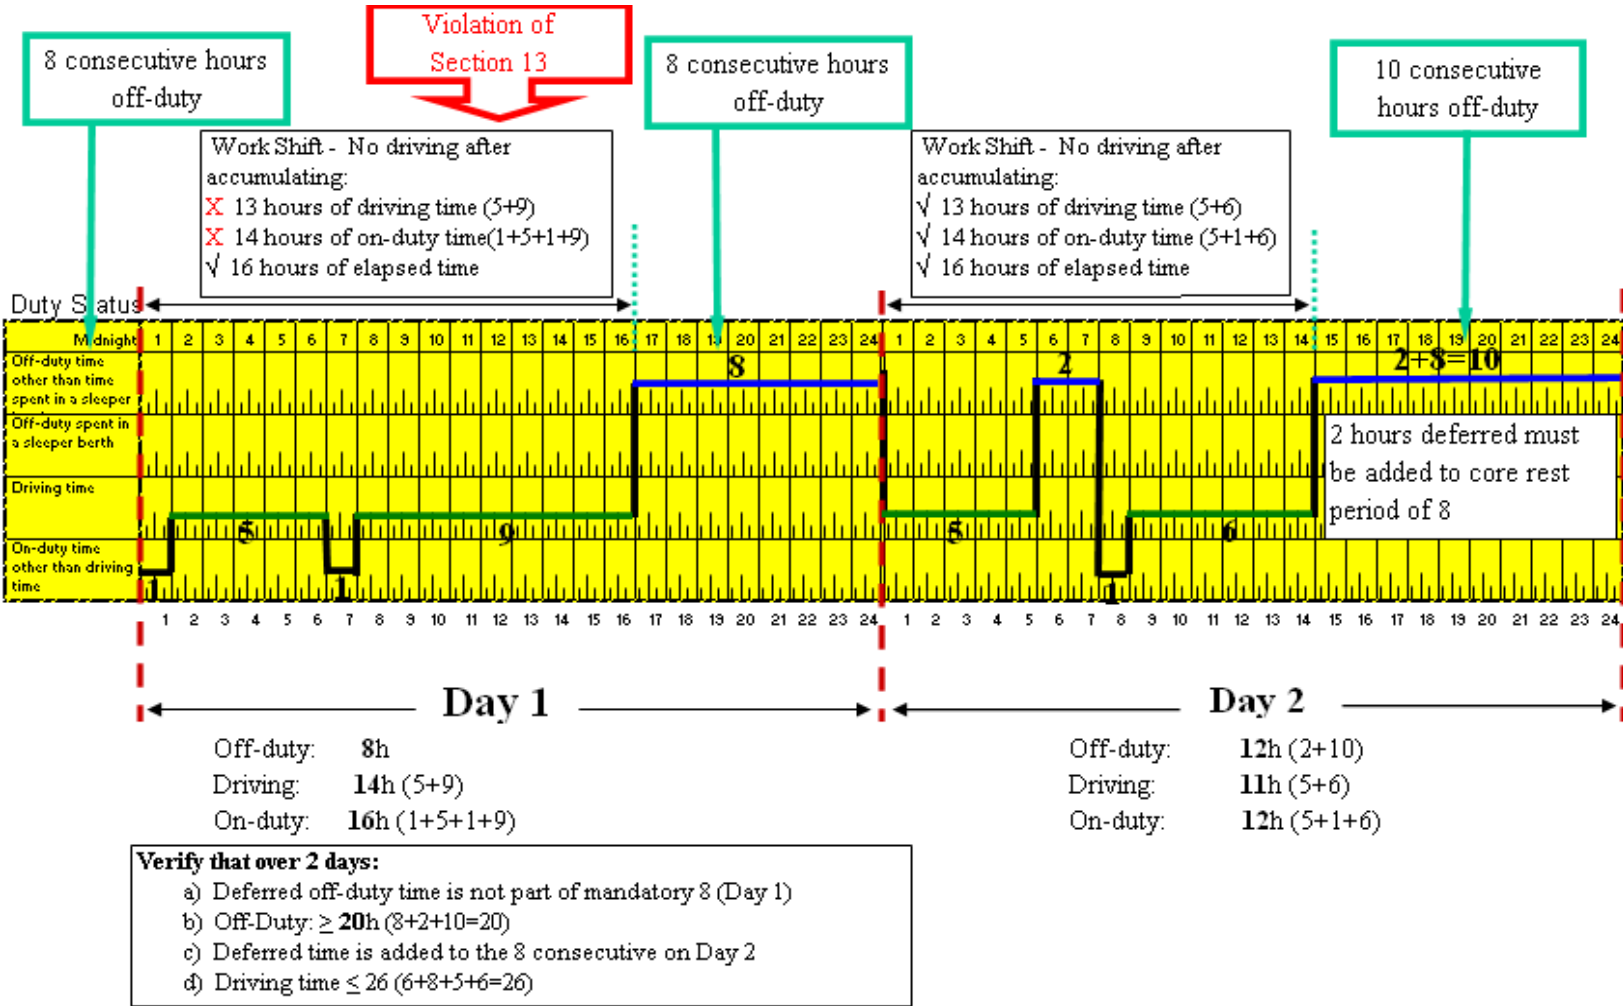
8 consecutive hours off-duty

Violation of Section 13

8 consecutive hours off-duty

10 consecutive hours off-duty

Work Shift - No driving after accumulating:
X 13 hours of driving time (5+9)
X 14 hours of on-duty time(1+5+1+9)
√ 16 hours of elapsed time

Work Shift - No driving after accumulating:
√ 13 hours of driving time (5+6)
√ 14 hours of on-duty time (5+1+6)
√ 16 hours of elapsed time

Duty Status

| Midnight | 1 | 2 | 3 | 4 | 5 | 6 | 7 | 8 | 9 | 10 | 11 | 12 | 13 | 14 | 15 | 16 | 17 | 18 | 19 | 20 | 21 | 22 | 23 | 24 | 1 | 2 | 3 | 4 | 5 | 6 | 7 | 8 | 9 | 10 | 11 | 12 | 13 | 14 | 15 | 16 | 17 | 18 | 19 | 20 | 21 | 22 | 23 | 24 |
|---|---|---|---|---|---|---|---|---|---|---|---|---|---|---|---|---|---|---|---|---|---|---|---|---|---|---|---|---|---|---|---|---|---|---|---|---|---|---|---|---|---|---|---|---|---|---|---|---|
| Off-duty time other than time spent in a sleeper | | | | | | | | | | | | | | | | | | | 8 | | | | | | | | | | | 2 | | | | | | | | | | | | | 2+8=10 | | | | | | |
| Off-duty spent in a sleeper berth | | | | | | | | | | | | | | | | | | | | | | | | | | | | | | | | | | | | | | | | | | | | | | | | | |
| Driving time | | | | 5 | | | | | | | 9 | | | | | | | | | | | | | | | 5 | | | | | | | | | | 6 | | | | | | | | | | | | | |
| On-duty time other than driving time | 1 | | | | | | 1 | | | | | | | | | | | | | | | | | | | | | | | | | 1 | | | | | | | | | | | | | | | | | |

2 hours deferred must be added to core rest period of 8

1 2 3 4 5 6 7 8 9 10 11 12 13 14 15 16 17 18 19 20 21 22 23 24 1 2 3 4 5 6 7 8 9 10 11 12 13 14 15 16 17 18 19 20 21 22 23 24

Day 1

Off-duty: 8h
Driving: 14h (5+9)
On-duty: 16h (1+5+1+9)

Day 2

Off-duty: 12h (2+10)
Driving: 11h (5+6)
On-duty: 12h (5+1+6)

Verify that over 2 days:
a) Deferred off-duty time is not part of mandatory 8 (Day 1)
b) Off-Duty: $\geq$ 20h (8+2+10=20)
c) Deferred time is added to the 8 consecutive on Day 2
d) Driving time $\leq$ 26 (6+8+5+6=26)